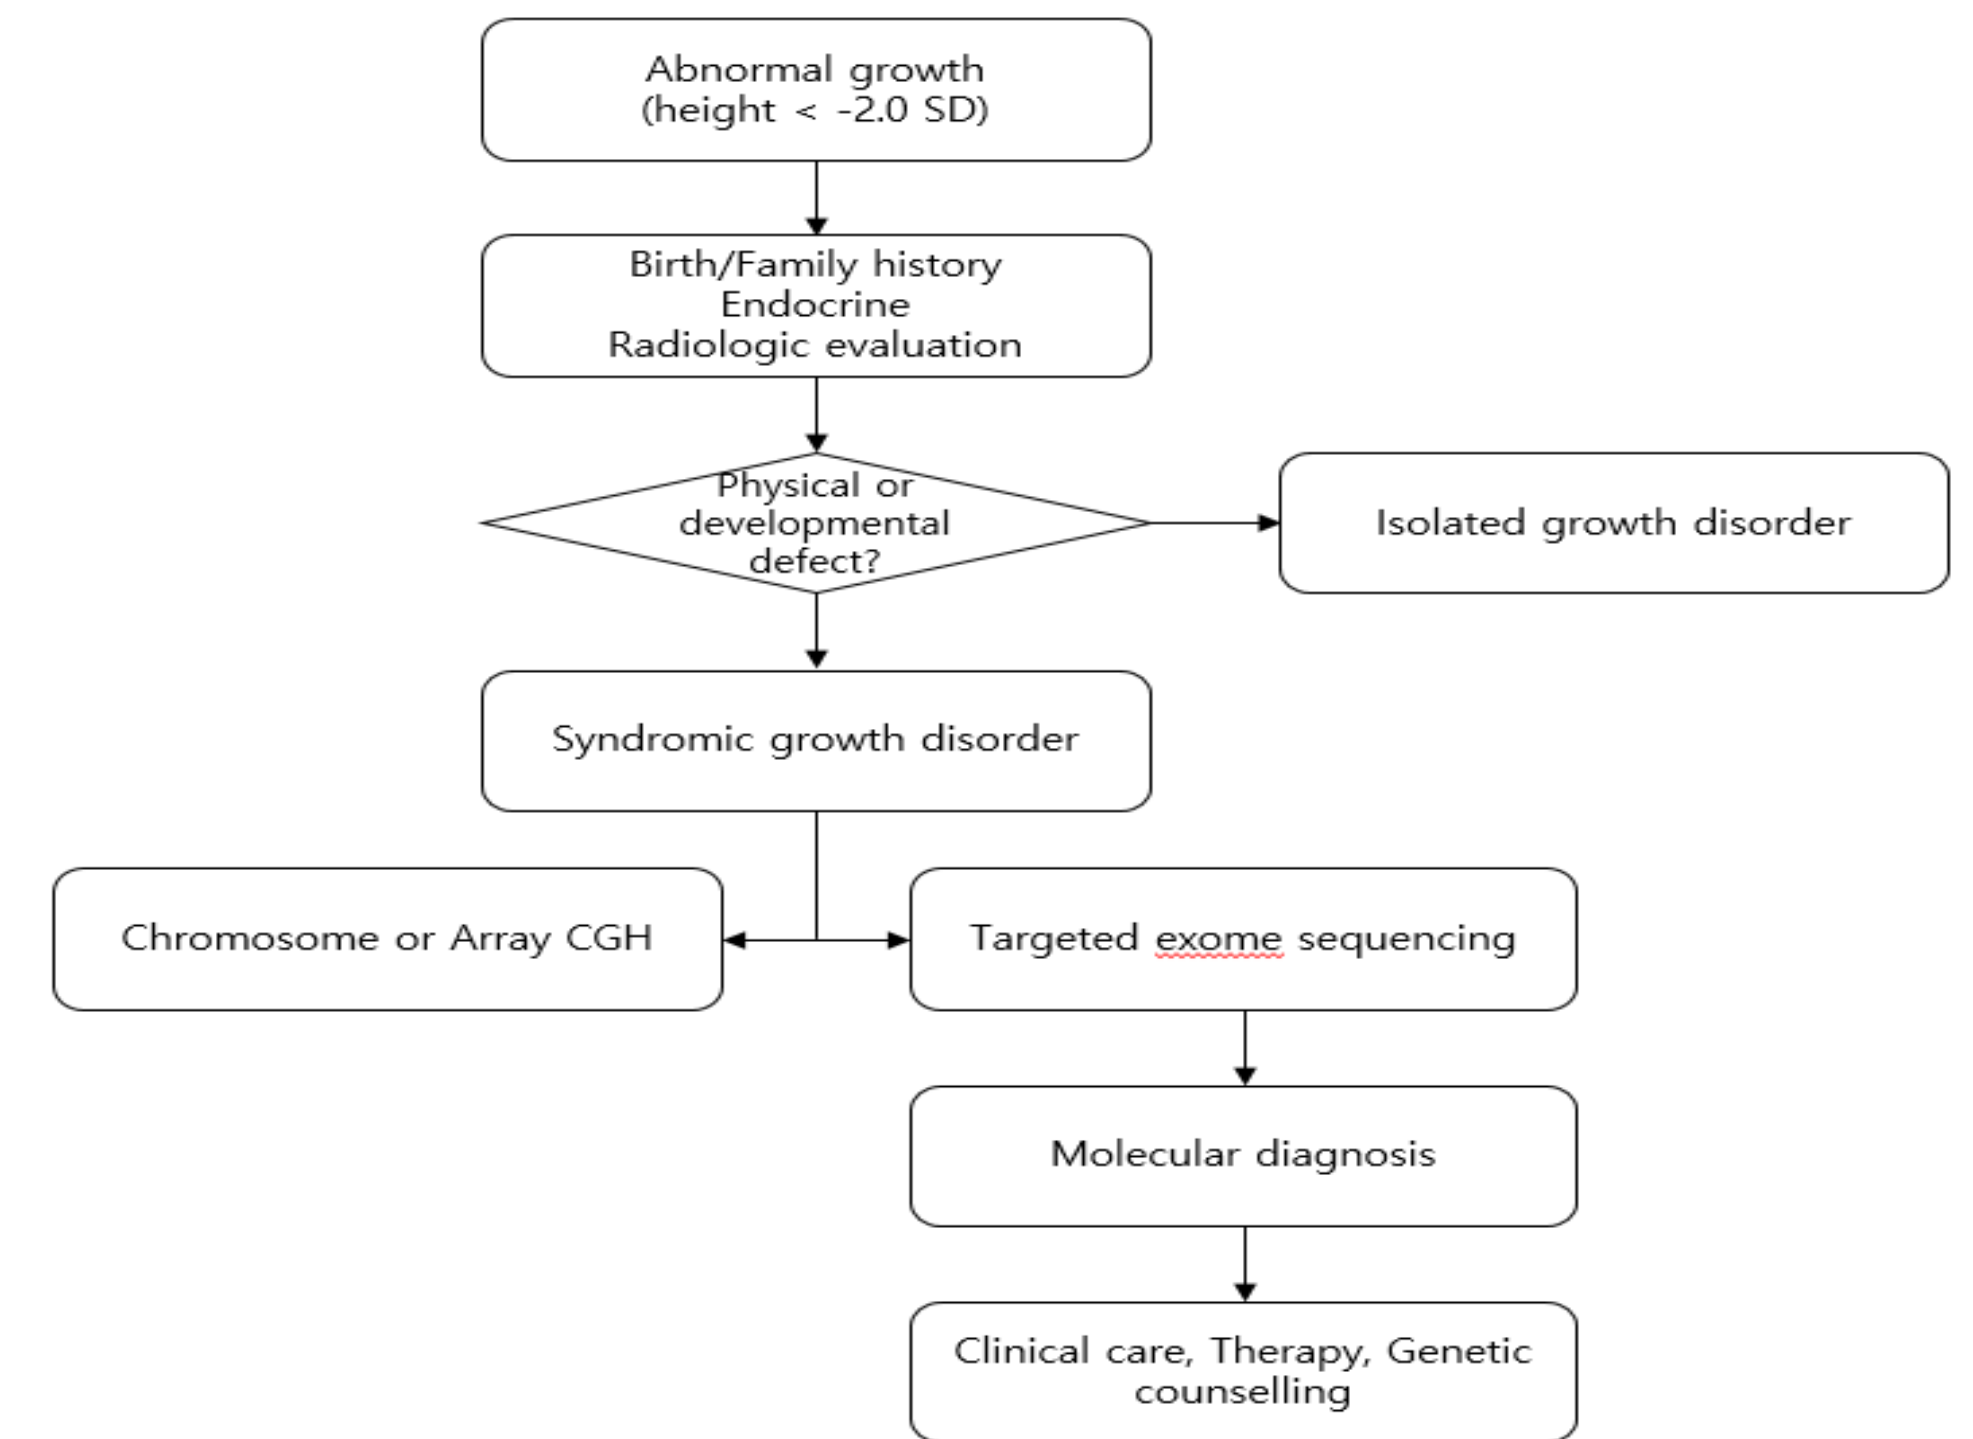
Abnormal growth
(height < -2.0 SD)

Birth/Family history
Endocrine
Radiologic evaluation

Physical or developmental defect?

Isolated growth disorder

Syndromic growth disorder

Chromosome or Array CGH

Targeted exome sequencing

Molecular diagnosis

Clinical care, Therapy, Genetic counselling